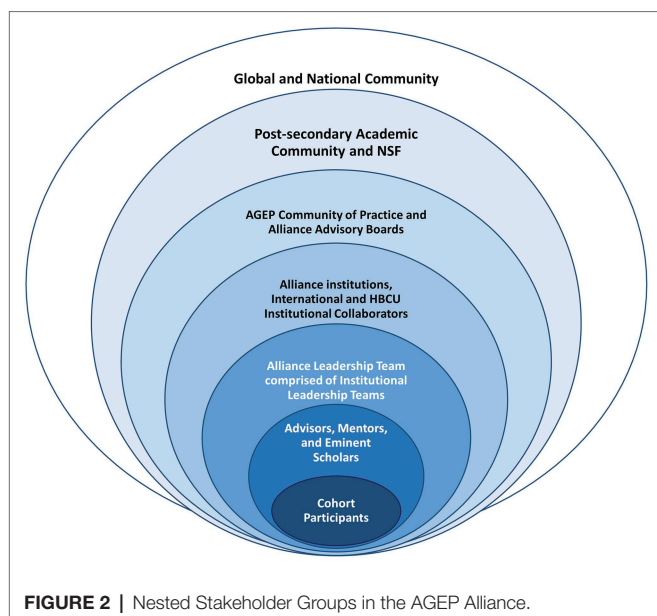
Global and National Community

Post-secondary Academic Community and NSF

AGEP Community of Practice and Alliance Advisory Boards

Alliance institutions, International and HBCU Institutional Collaborators

Alliance Leadership Team comprised of Institutional Leadership Teams

Advisors, Mentors, and Eminent Scholars

Cohort Participants

FIGURE 2 | Nested Stakeholder Groups in the AGEP Alliance.